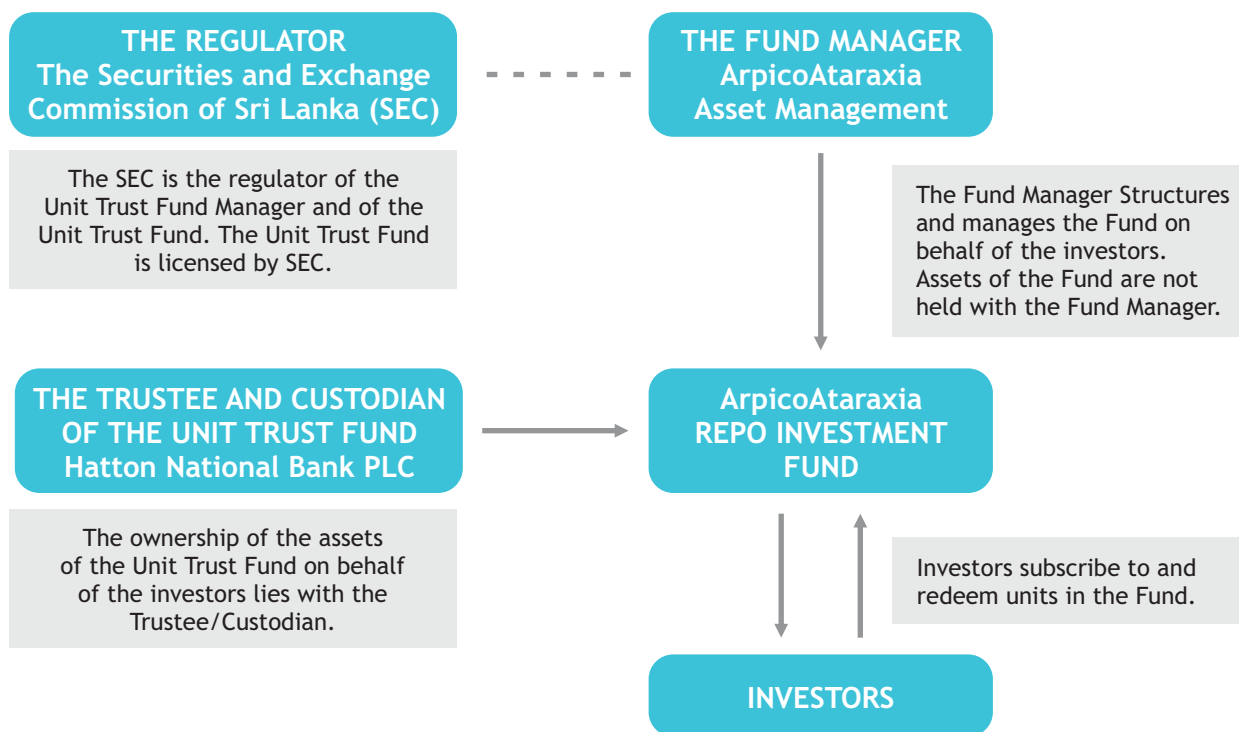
THE REGULATOR
The Securities and Exchange Commission of Sri Lanka (SEC)

THE FUND MANAGER
ArpicoAtaraxia
Asset Management

The SEC is the regulator of the Unit Trust Fund Manager and of the Unit Trust Fund. The Unit Trust Fund is licensed by SEC.

The Fund Manager Structures and manages the Fund on behalf of the investors. Assets of the Fund are not held with the Fund Manager.

THE TRUSTEE AND CUSTODIAN OF THE UNIT TRUST FUND
Hatton National Bank PLC

ArpicoAtaraxia
REPO INVESTMENT FUND

The ownership of the assets of the Unit Trust Fund on behalf of the investors lies with the Trustee/Custodian.

Investors subscribe to and redeem units in the Fund.

INVESTORS